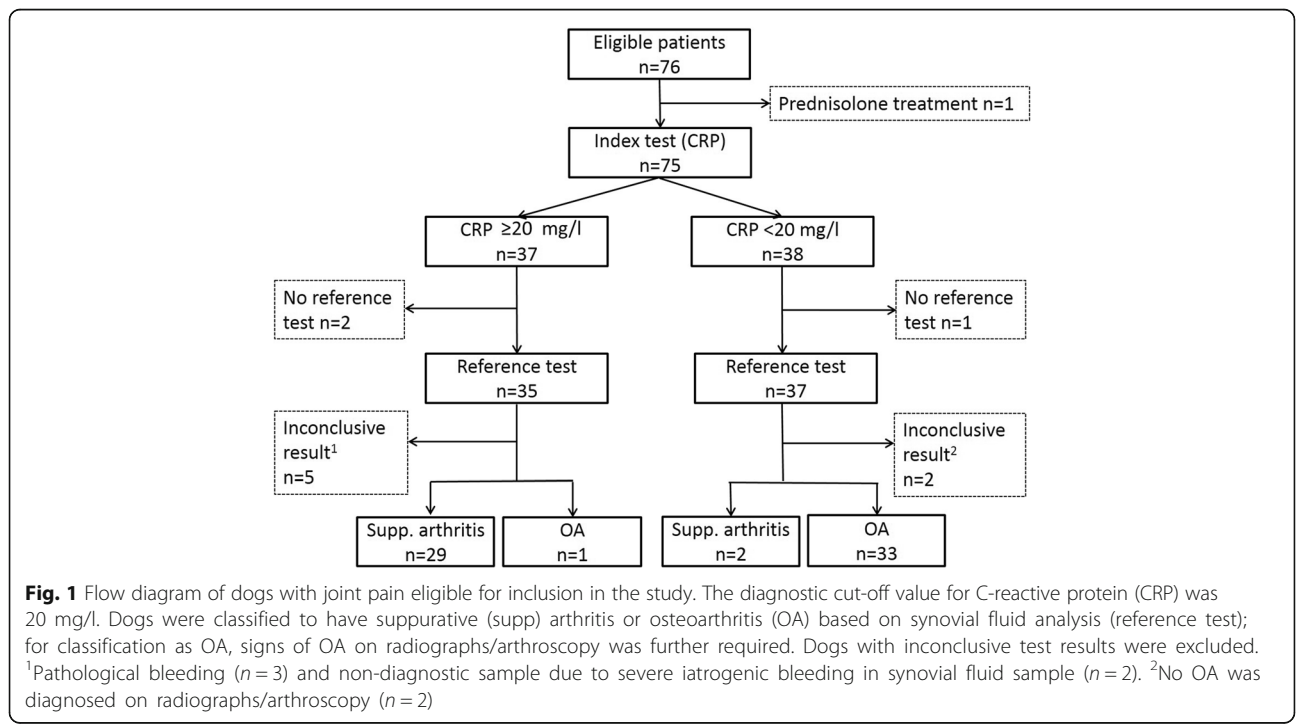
Eligible patients
n=76

Prednisolone treatment n=1

Index test (CRP)
n=75

CRP ≥20 mg/l
n=37

CRP <20 mg/l
n=38

No reference test n=2

No reference test n=1

Reference test
n=35

Reference test
n=37

Inconclusive result$^1$
n=5

Inconclusive result$^2$
n=2

Supp. arthritis
n=29

OA
n=1

Supp. arthritis
n=2

OA
n=33

**Fig. 1** Flow diagram of dogs with joint pain eligible for inclusion in the study. The diagnostic cut-off value for C-reactive protein (CRP) was 20 mg/l. Dogs were classified to have suppurative (supp) arthritis or osteoarthritis (OA) based on synovial fluid analysis (reference test); for classification as OA, signs of OA on radiographs/arthroscopy was further required. Dogs with inconclusive test results were excluded. $^1$Pathological bleeding ($n = 3$) and non-diagnostic sample due to severe iatrogenic bleeding in synovial fluid sample ($n = 2$). $^2$No OA was diagnosed on radiographs/arthroscopy ($n = 2$)